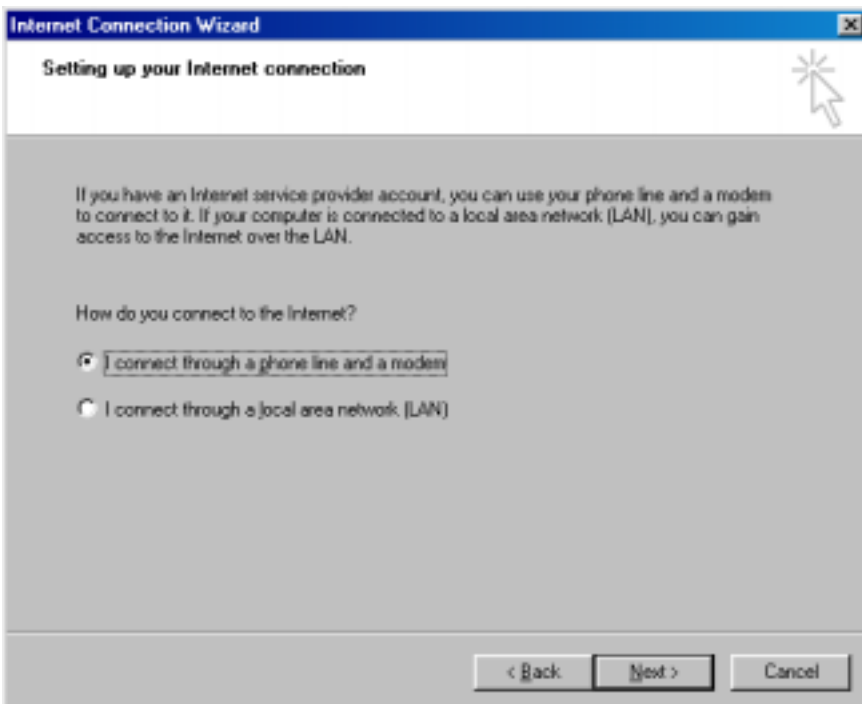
Internet Connection Wizard

Setting up your Internet connection

If you have an Internet service provider account, you can use your phone line and a modem to connect to it. If your computer is connected to a local area network (LAN), you can gain access to the Internet over the LAN.

How do you connect to the Internet?

I connect through a phone line and a modem

I connect through a local area network (LAN)

< Back

Next >

Cancel